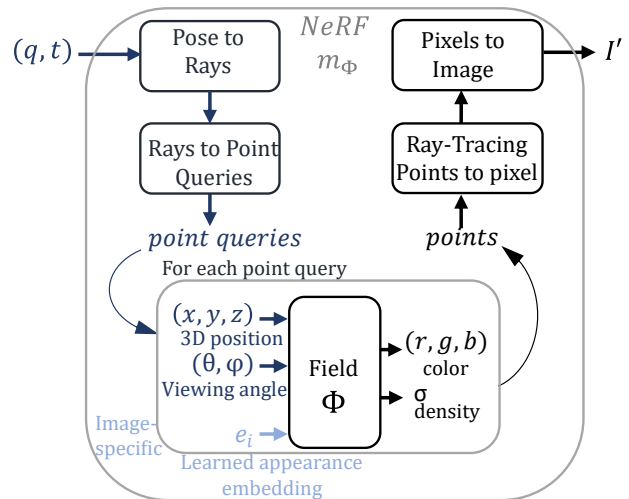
$(q, t)$

Pose to Rays

$NeRF$
$m_\Phi$

Pixels to Image

$I'$

Rays to Point Queries

Ray-Tracing Points to pixel

$point\ queries$

$points$

For each point query

$(x, y, z)$
3D position

$(\theta, \varphi)$
Viewing angle

Field
$\Phi$

$(r, g, b)$
color

$\sigma$
density

Image-specific

$e_i$
Learned appearance embedding